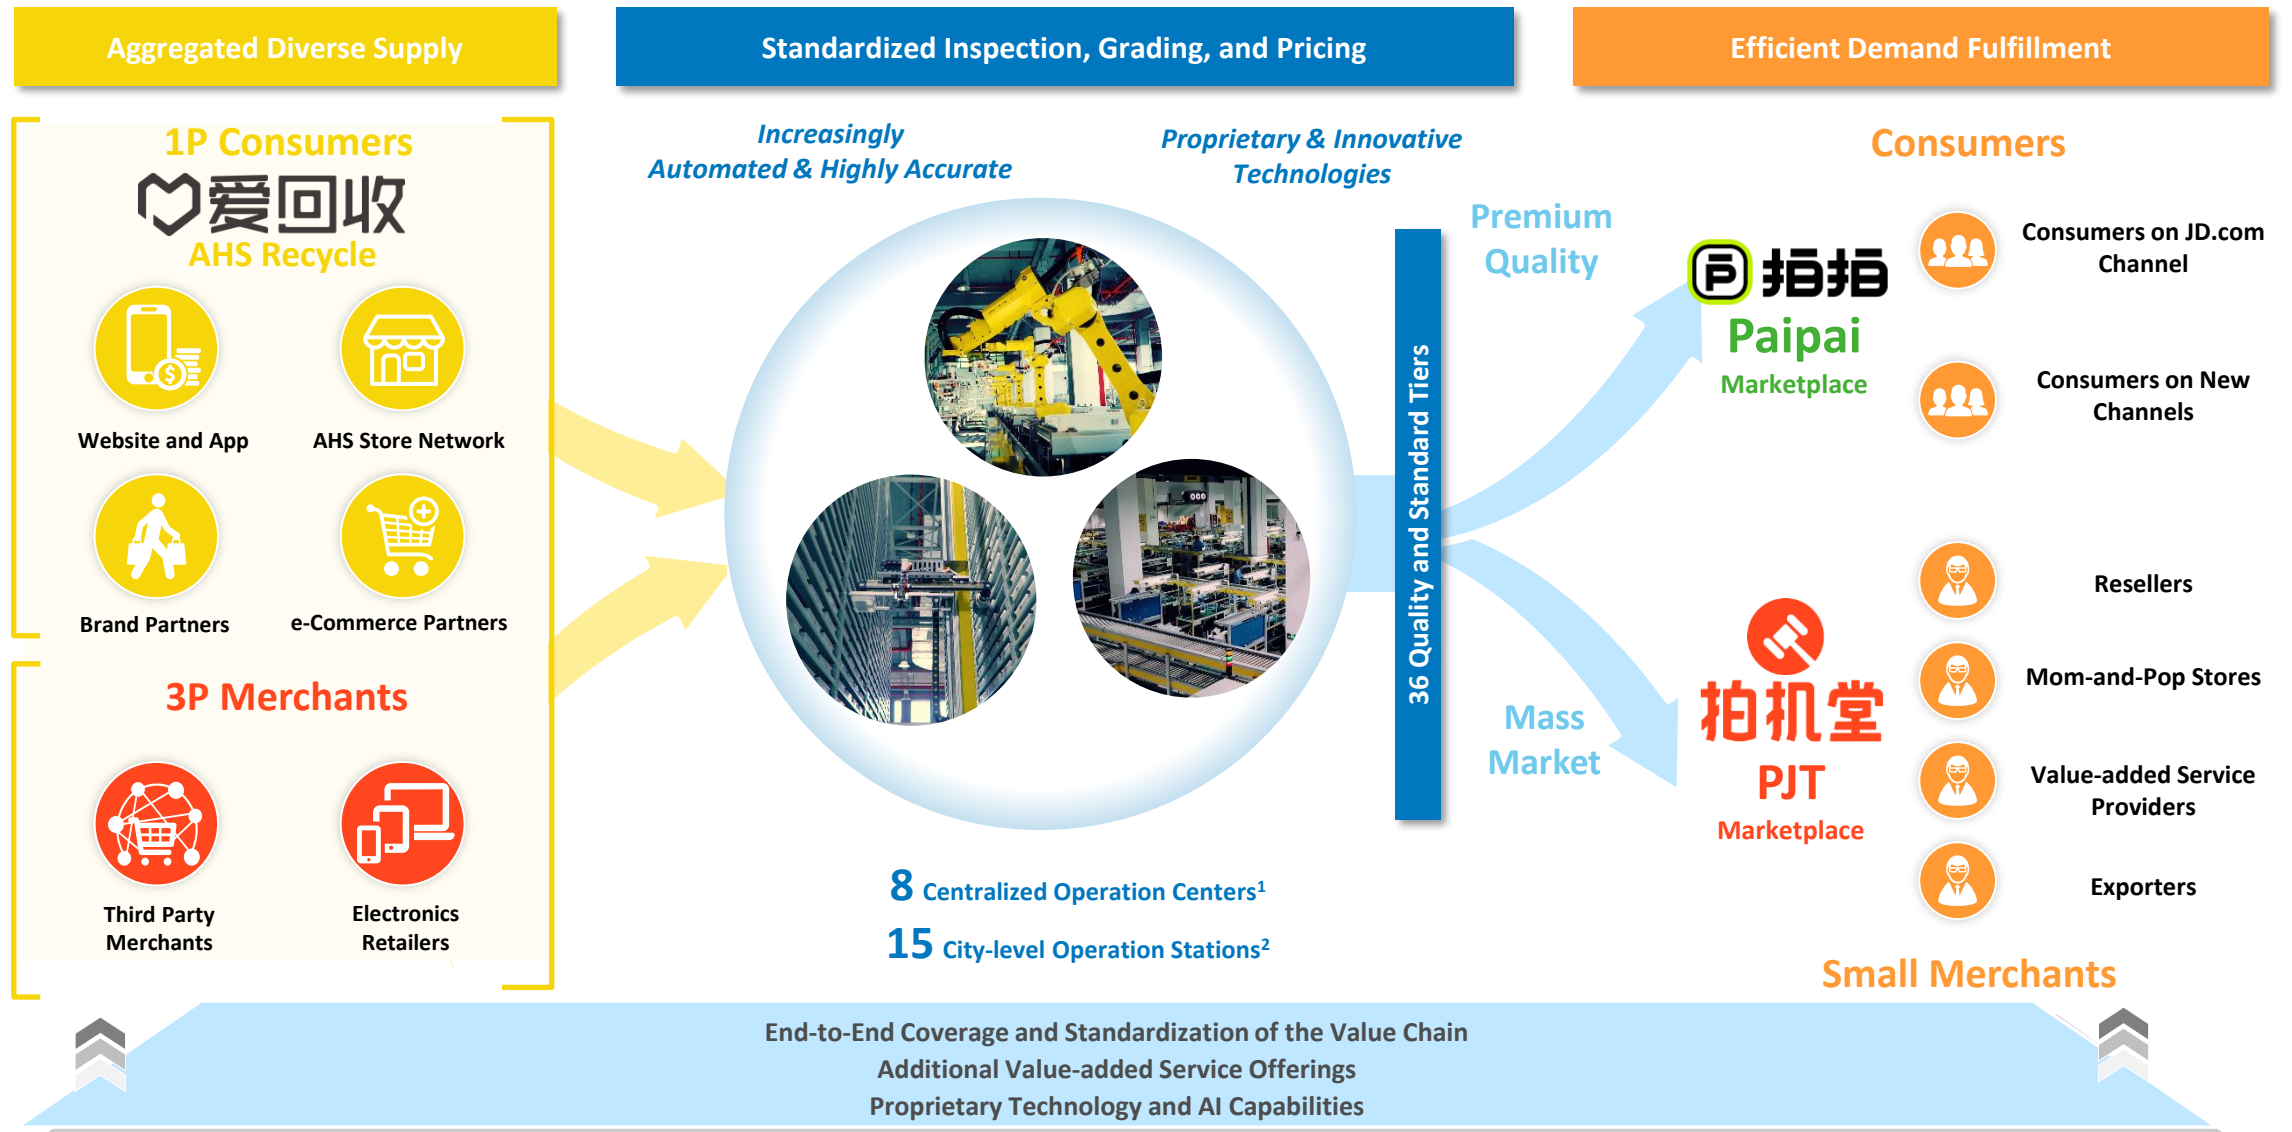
Aggregated Diverse Supply

Standardized Inspection, Grading, and Pricing

Efficient Demand Fulfillment

1P Consumers

爱回收

AHS Recycle

Website and App

AHS Store Network

Brand Partners

e-Commerce Partners

3P Merchants

Third Party Merchants

Electronics Retailers

Increasingly Automated & Highly Accurate

Proprietary & Innovative Technologies

36 Quality and Standard Tiers

8 Centralized Operation Centers$^1$

15 City-level Operation Stations$^2$

Premium Quality

Mass Market

Consumers

拍拍

Paipai

Marketplace

Consumers on JD.com Channel

Consumers on New Channels

拍机堂

PJT

Marketplace

Resellers

Mom-and-Pop Stores

Value-added Service Providers

Exporters

Small Merchants

End-to-End Coverage and Standardization of the Value Chain

Additional Value-added Service Offerings

Proprietary Technology and AI Capabilities